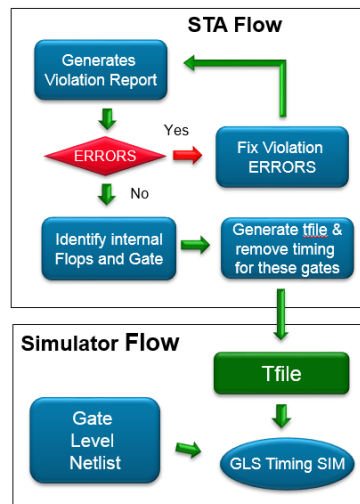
STA Flow

Generates Violation Report

ERRORS

Yes

Fix Violation ERRORS

No

Identify internal Flops and Gate

Generate tfile & remove timing for these gates

Simulator Flow

Tfile

Gate Level Netlist

GLS Timing SIM